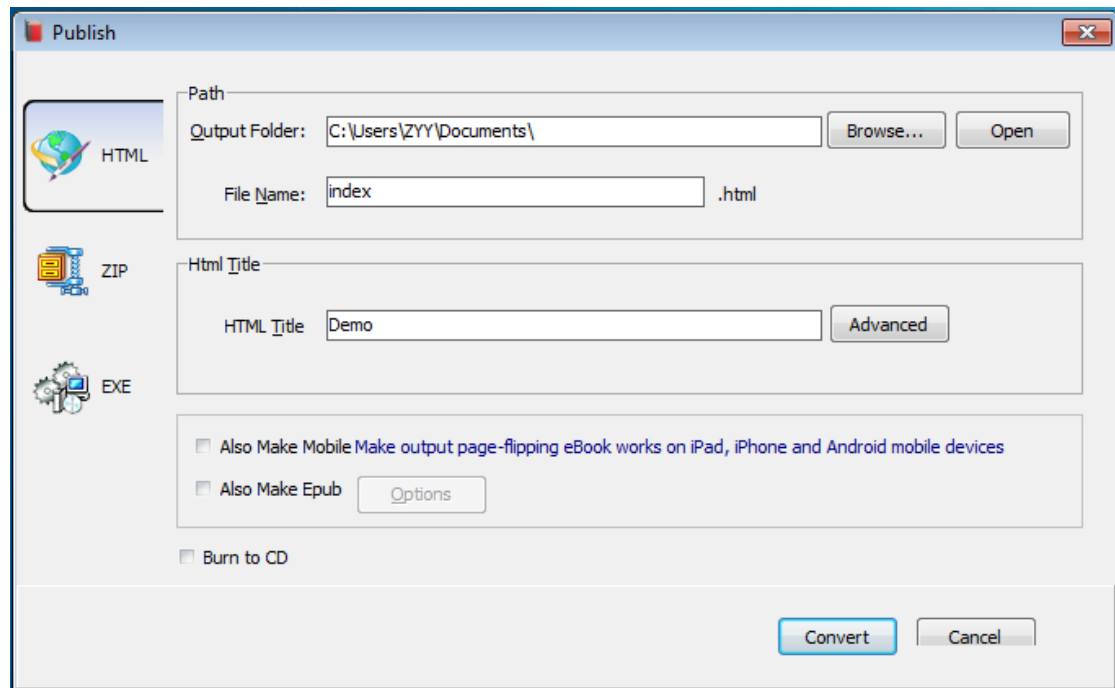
Publish

HTML

ZIP

EXE

Path

Output Folder: C:\Users\ZYY\Documents\ Browse... Open

File Name: index .html

Html Title

HTML Title Demo Advanced

Also Make Mobile Make output page-flipping eBook works on iPad, iPhone and Android mobile devices

Also Make Epub Options

Burn to CD

Convert Cancel